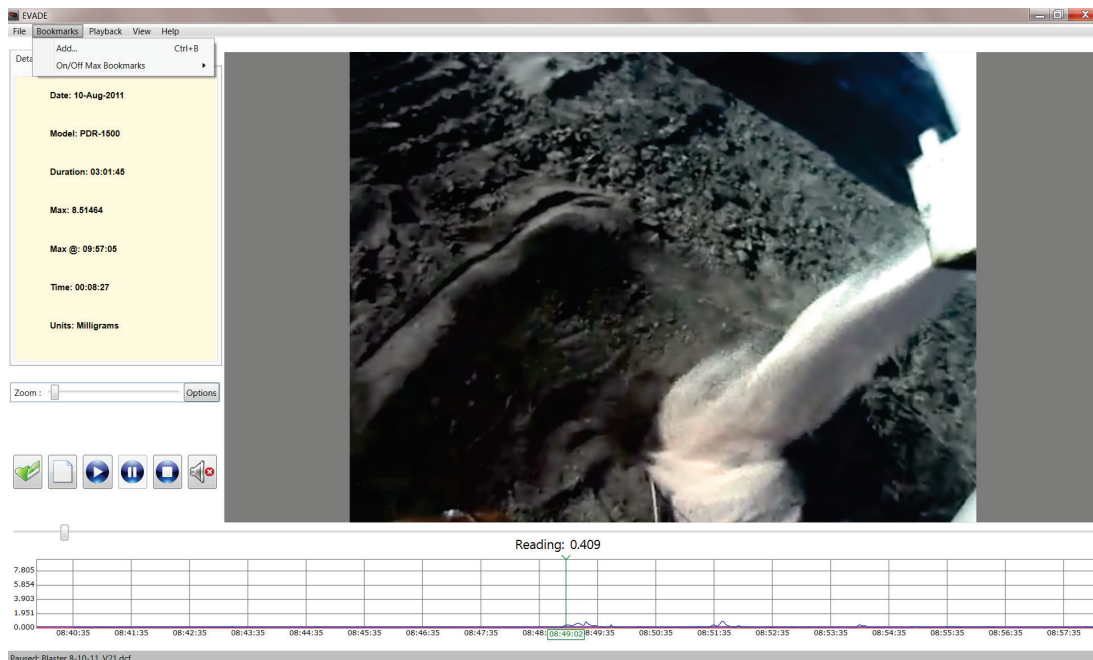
EVADE

File Bookmarks Playback View Help

Add... Ctrl+B
On/Off Max Bookmarks

Deta

Date: 10-Aug-2011

Model: PDR-1500

Duration: 03:01:45

Max: 8.51464

Max @: 09:57:05

Time: 00:08:27

Units: Milligrams

Zoom : Options

Reading: 0.409

7.805
5.854
3.903
1.951
0.000

08:40:35 08:41:35 08:42:35 08:43:35 08:44:35 08:45:35 08:46:35 08:47:35 08:48: 08:49:02 8:49:35 08:50:35 08:51:35 08:52:35 08:53:35 08:54:35 08:55:35 08:56:35 08:57:35

Paused: Blaster 8-10-11_V21.dcf